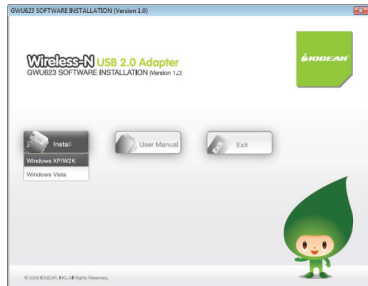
GWU623 SOFTWARE INSTALLATION (Version 1.0)

Wireless-N USB 2.0 Adapter
GWU623 SOFTWARE INSTALLATION (Version 1.0)

IOGEAR

Install
Windows XP/W2K
Windows Vista

User Manual

Exit

© 2008 IOGEAR, INC. All Rights Reserved.